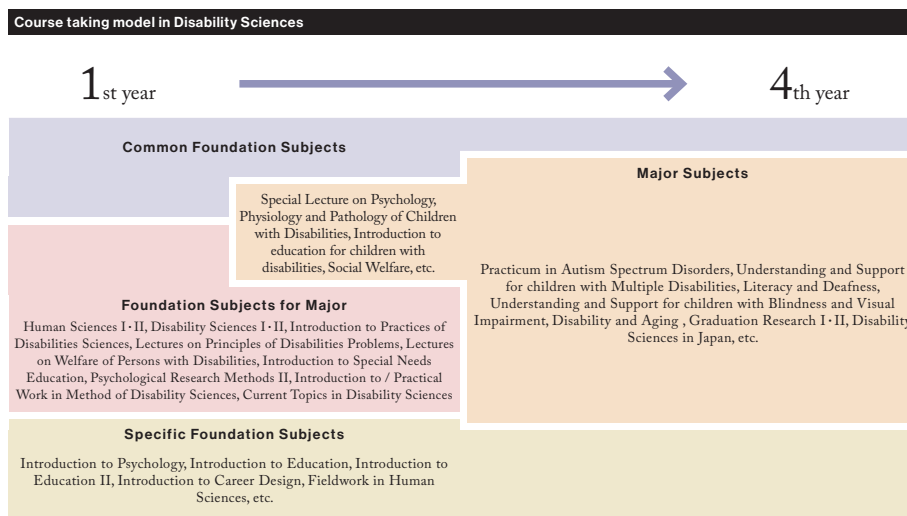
Course taking model in Disability Sciences

1st year

4th year

Common Foundation Subjects

Special Lecture on Psychology, Physiology and Pathology of Children with Disabilities, Introduction to education for children with disabilities, Social Welfare, etc.

Major Subjects

Practicum in Autism Spectrum Disorders, Understanding and Support for children with Multiple Disabilities, Literacy and Deafness, Understanding and Support for children with Blindness and Visual Impairment, Disability and Aging , Graduation Research I·II, Disability Sciences in Japan, etc.

Foundation Subjects for Major

Human Sciences I·II, Disability Sciences I·II, Introduction to Practices of Disabilities Sciences, Lectures on Principles of Disabilities Problems, Lectures on Welfare of Persons with Disabilities, Introduction to Special Needs Education, Psychological Research Methods II, Introduction to / Practical Work in Method of Disability Sciences, Current Topics in Disability Sciences

Specific Foundation Subjects

Introduction to Psychology, Introduction to Education, Introduction to Education II, Introduction to Career Design, Fieldwork in Human Sciences, etc.